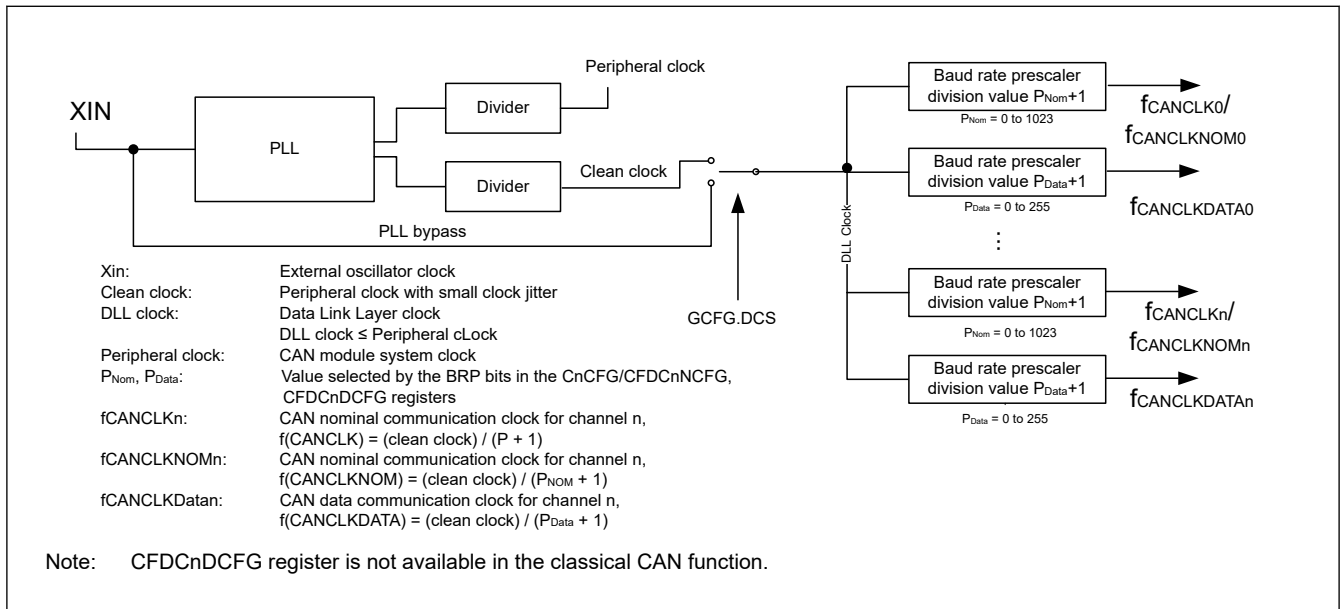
Peripheral clock

XIN

PLL

Divider

Divider

Clean clock

PLL bypass

GCFG.DCS

DLL Clock

Baud rate prescaler division value $P_{Nom}$+1

$P_{Nom}$ = 0 to 1023

$f_{CANCLK0}$/ $f_{CANCLKNOM0}$

Baud rate prescaler division value $P_{Data}$+1

$P_{Data}$ = 0 to 255

$f_{CANCLKDATA0}$

⋮

Baud rate prescaler division value $P_{Nom}$+1

$P_{Nom}$ = 0 to 1023

$f_{CANCLKn}$/ $f_{CANCLKNOMn}$

Baud rate prescaler division value $P_{Data}$+1

$P_{Data}$ = 0 to 255

$f_{CANCLKDATAn}$

| | |
|---|---|
| Xin: | External oscillator clock |
| Clean clock: | Peripheral clock with small clock jitter |
| DLL clock: | Data Link Layer clock<br>DLL clock ≤ Peripheral cLock |
| Peripheral clock: | CAN module system clock |
| $P_{Nom}$, $P_{Data}$: | Value selected by the BRP bits in the CnCFG/CFDCnNCFG, CFDCnDCFG registers |
| fCANCLKn: | CAN nominal communication clock for channel n, f(CANCLK) = (clean clock) / (P + 1) |
| fCANCLKNOMn: | CAN nominal communication clock for channel n, f(CANCLKNOM) = (clean clock) / ($P_{NOM}$ + 1) |
| fCANCLKDatan: | CAN data communication clock for channel n, f(CANCLKDATA) = (clean clock) / ($P_{Data}$ + 1) |

Note: CFDCnDCFG register is not available in the classical CAN function.